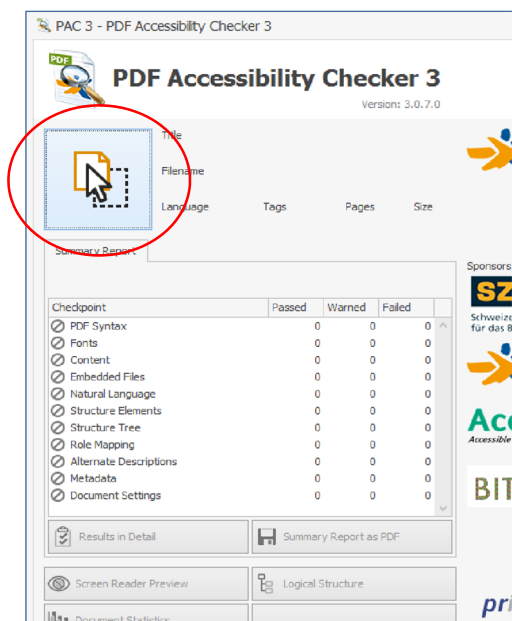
PAC 3 - PDF Accessibility Checker 3

PDF

PDF Accessibility Checker 3

Version: 3.0.7.0

Title

Filename

Language

Tags

Pages

Size

Summary Report

| Checkpoint | Passed | Warned | Failed |
|---|---|---|---|
| PDF Syntax | 0 | 0 | 0 |
| Fonts | 0 | 0 | 0 |
| Content | 0 | 0 | 0 |
| Embedded Files | 0 | 0 | 0 |
| Natural Language | 0 | 0 | 0 |
| Structure Elements | 0 | 0 | 0 |
| Structure Tree | 0 | 0 | 0 |
| Role Mapping | 0 | 0 | 0 |
| Alternate Descriptions | 0 | 0 | 0 |
| Metadata | 0 | 0 | 0 |
| Document Settings | 0 | 0 | 0 |

Results in Detail

Summary Report as PDF

Screen Reader Preview

Logical Structure

Document Statistics

Sponsors

SZ

Schweize

für das B

Acc

Accessible

BIT

pri